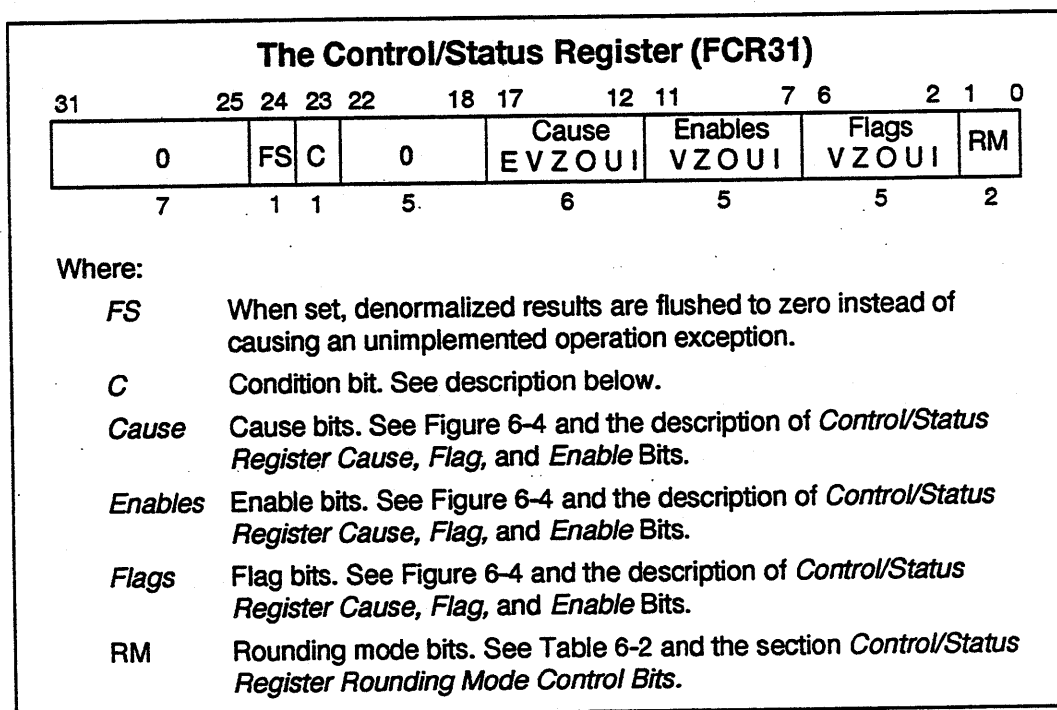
The Control/Status Register (FCR31)

31 25 24 23 22 18 17 12 11 7 6 2 1 0

| 0 | FS | C | 0 | Cause EVZOUI | Enables VZOUI | Flags VZOUI | RM |
|---|---|---|---|---|---|---|---|
| 7 | 1 | 1 | 5 | 6 | 5 | 5 | 2 |

Where:

FS When set, denormalized results are flushed to zero instead of causing an unimplemented operation exception.

C Condition bit. See description below.

Cause Cause bits. See Figure 6-4 and the description of Control/Status Register Cause, Flag, and Enable Bits.

Enables Enable bits. See Figure 6-4 and the description of Control/Status Register Cause, Flag, and Enable Bits.

Flags Flag bits. See Figure 6-4 and the description of Control/Status Register Cause, Flag, and Enable Bits.

RM Rounding mode bits. See Table 6-2 and the section Control/Status Register Rounding Mode Control Bits.